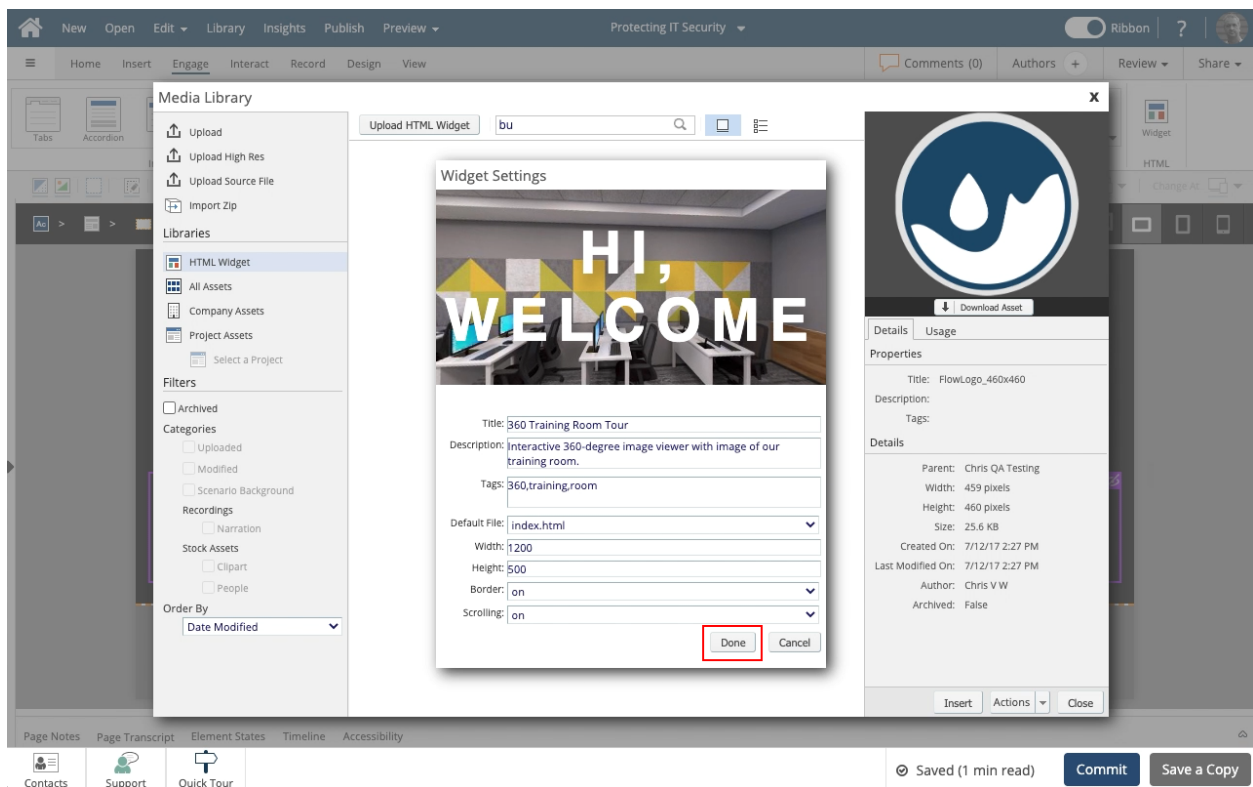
New Open Edit Library Insights Publish Preview Protecting IT Security Ribbon ?

Home Insert Engage Interact Record Design View Comments (0) Authors + Review Share

Tabs Accordion Widget HTML

Media Library x

Upload
Upload High Res
Upload Source File
Import Zip
Libraries
HTML Widget
All Assets
Company Assets
Project Assets
Select a Project
Filters
Archived
Categories
Uploaded
Modified
Scenario Background
Recordings
Narration
Stock Assets
Clipart
People
Order By
Date Modified

Upload HTML Widget bu

Widget Settings

HI, WELCOME

Title: 360 Training Room Tour
Description: Interactive 360-degree image viewer with image of our training room.
Tags: 360,training,room
Default File: index.html
Width: 1200
Height: 500
Border: on
Scrolling: on
Done Cancel

Download Asset
Details Usage
Properties
Title: FlowLogo_460x460
Description:
Tags:
Details
Parent: Chris QA Testing
Width: 459 pixels
Height: 460 pixels
Size: 25.6 KB
Created On: 7/12/17 2:27 PM
Last Modified On: 7/12/17 2:27 PM
Author: Chris V W
Archived: False

Insert Actions Close

Page Notes Page Transcript Element States Timeline Accessibility

Contacts Support Quick Tour Saved (1 min read) Commit Save a Copy